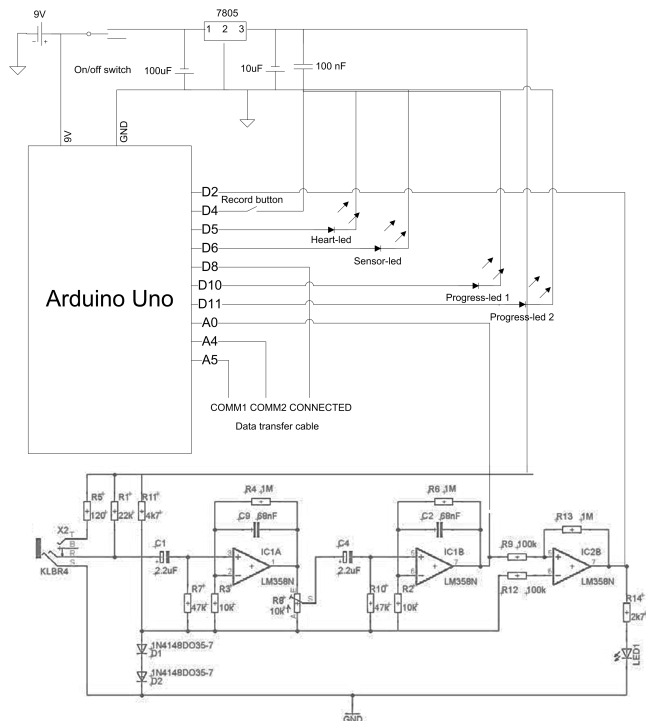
9V
7805
1 2 3
On/off switch
100uF
10uF
100 nF
9V
GND
D2
D4
Record button
D5
Heart-led
D6
Sensor-led
D8
D10
Progress-led 1
D11
Progress-led 2
Arduino Uno
A0
A4
A5
COMM1 COMM2 CONNECTED
Data transfer cable
R5 120
R1 22k
R11 4k7
R4 1M
C9 68nF
R6 1M
C2 68nF
R13 1M
X2
KLBR4
C1
2.2uF
IC1A
LM358N
C4
2.2uF
IC1B
LM358N
R9 100k
R12 100k
IC2B
LM358N
R7 47k
R3 10k
R8 10k
R10 47k
R2 10k
R14 2k7
LED1
1N4148DO35-7 D1
1N4148DO35-7 D2
GND